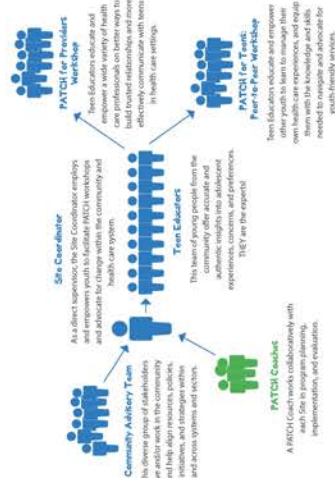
PATCH for Providers Workshop

Teen Educators educate and empower a wide variety of health care professionals on better ways to build trusted relationships and more effectively communicate with teens in health care settings.

Site Coordinator

As a direct supervisor, the Site Coordinator employs and empowers youth to facilitate PATCH workshops and advocate for change within the community and health care system.

Teen Educators

This team of young people from the community offer accurate and authentic insights into adolescent experiences, concerns, and preferences. THEY are the experts!

PATCH for Teens: Peer-to-Peer Workshop

Teen Educators educate and empower other youth to learn to manage their own health care experiences, and equip them with the knowledge and skills needed to navigate and advocate for youth-friendly services.

Community Advisory Team

This diverse group of stakeholders live and/or work in the community and help align resources, policies, initiatives, and strategies within and across systems and sectors.

PATCH Coach

A PATCH Coach works collaboratively with each Site in program planning, implementation, and evaluation.